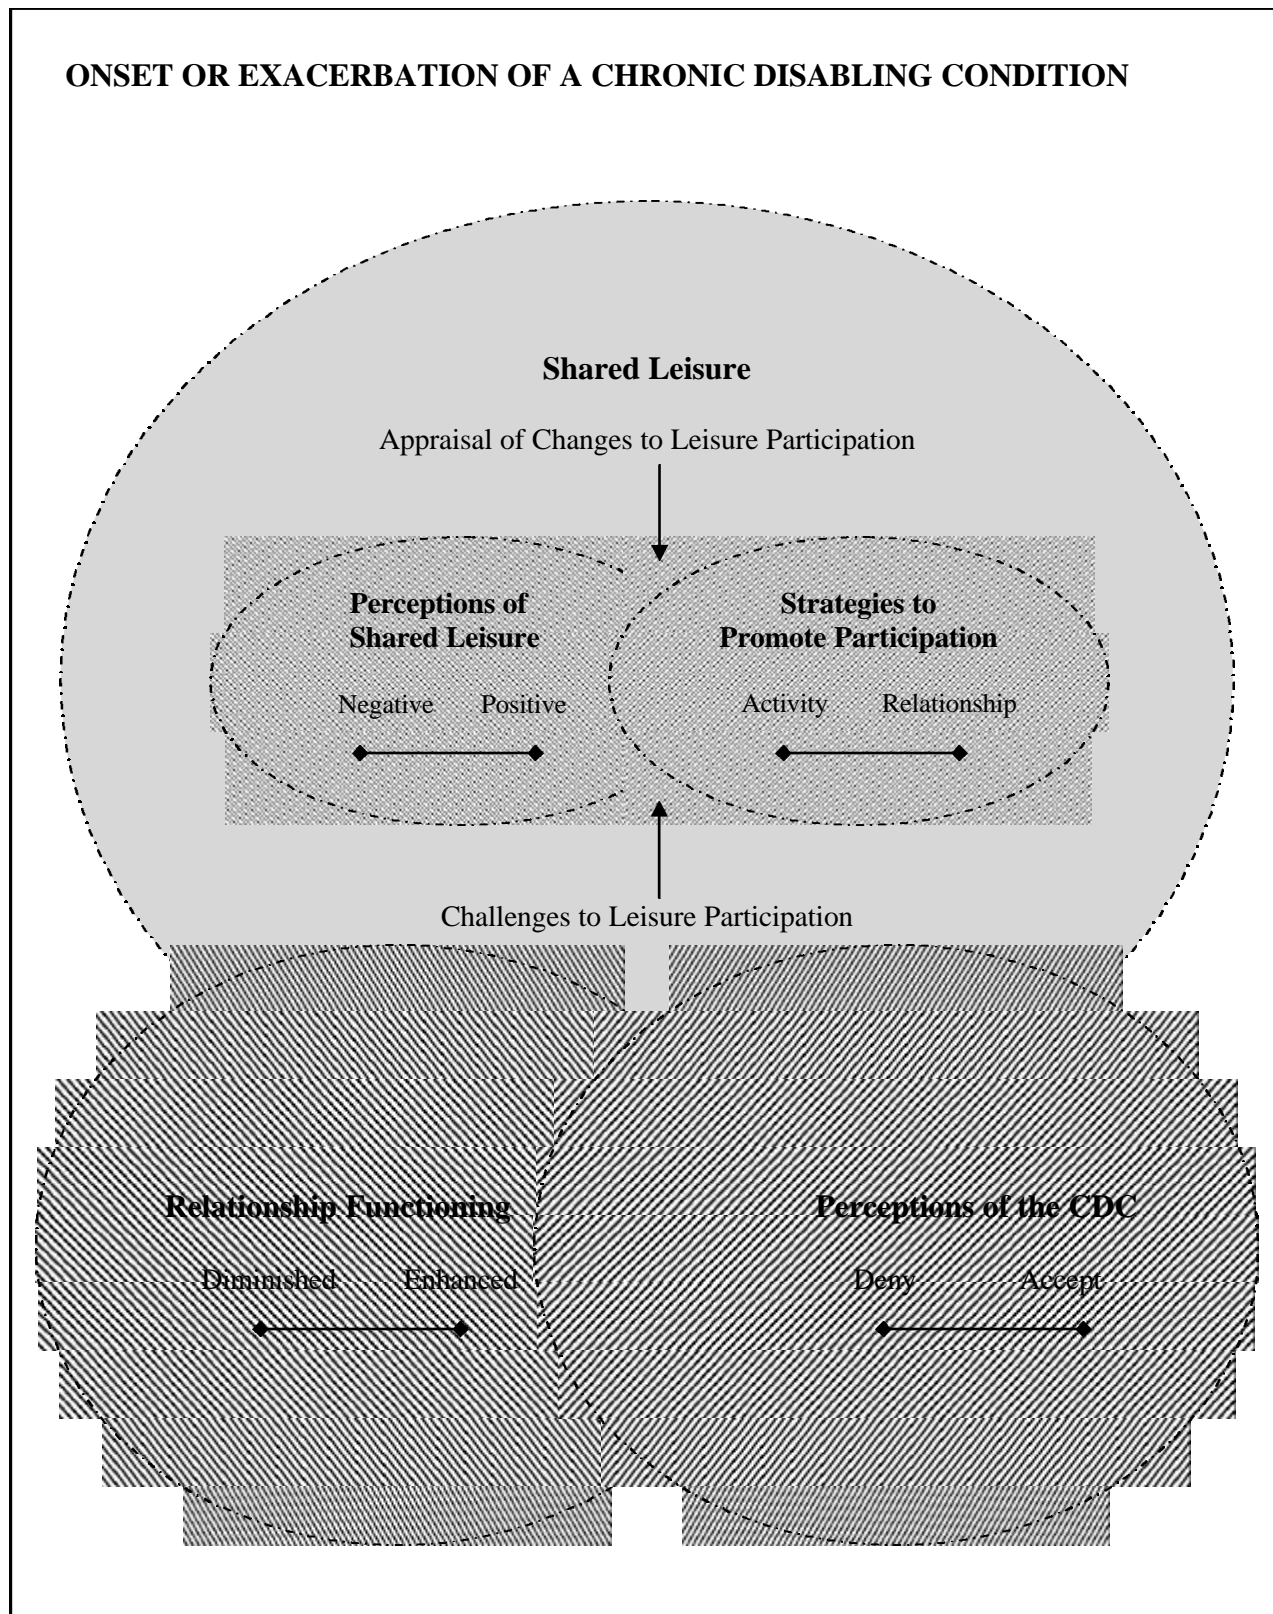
ONSET OR EXACERBATION OF A CHRONIC DISABLING CONDITION

Shared Leisure

Appraisal of Changes to Leisure Participation

Perceptions of Shared Leisure

Negative Positive

Strategies to Promote Participation

Activity Relationship

Challenges to Leisure Participation

Relationship Functioning

Diminished Enhanced

Perceptions of the CDC

Deny Accept